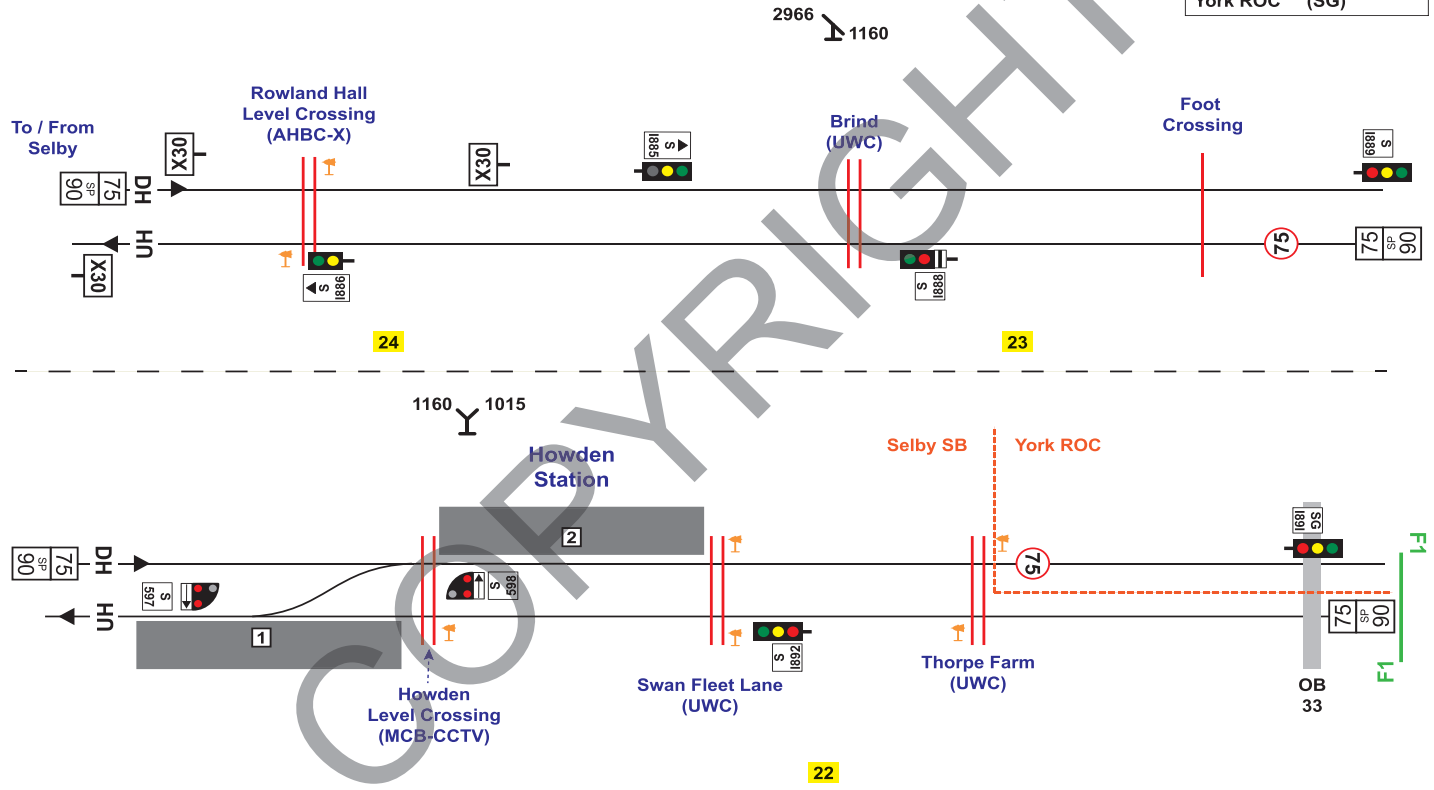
York ROC (SG)

2966 1160

To / From Selby

Rowland Hall Level Crossing (AHBC-X)

X30

DH

UH

75 SP 90

X30

X30

S 1885

S 1886

Brind (UWC)

S 1888

Foot Crossing

S 1889

75

75 SP 90

24

23

1160 1015

Howden Station

Selby SB

York ROC

2

DH

UH

75 SP 90

S 597

S 598

1

Howden Level Crossing (MCB-CCTV)

Swan Fleet Lane (UWC)

S 1892

Thorpe Farm (UWC)

75

SG 1891

75 SP 90

F1

F1

OB 33

22

COPYRIGHT